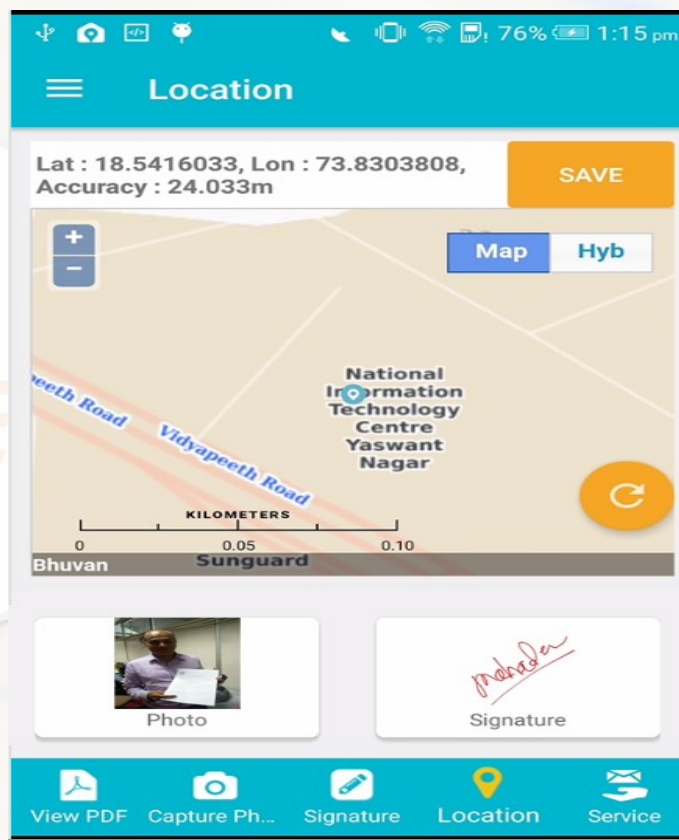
76% 1:15 pm

Location

Lat : 18.5416033, Lon : 73.8303808, Accuracy : 24.033m

SAVE

+
−

Map Hyb

eeth Road

Vidyapeeth Road

National Information Technology Centre Yaswant Nagar

KILOMETERS

0 0.05 0.10

Bhuvan

Sunguard

Photo

Mahadev

Signature

View PDF Capture Ph... Signature Location Service